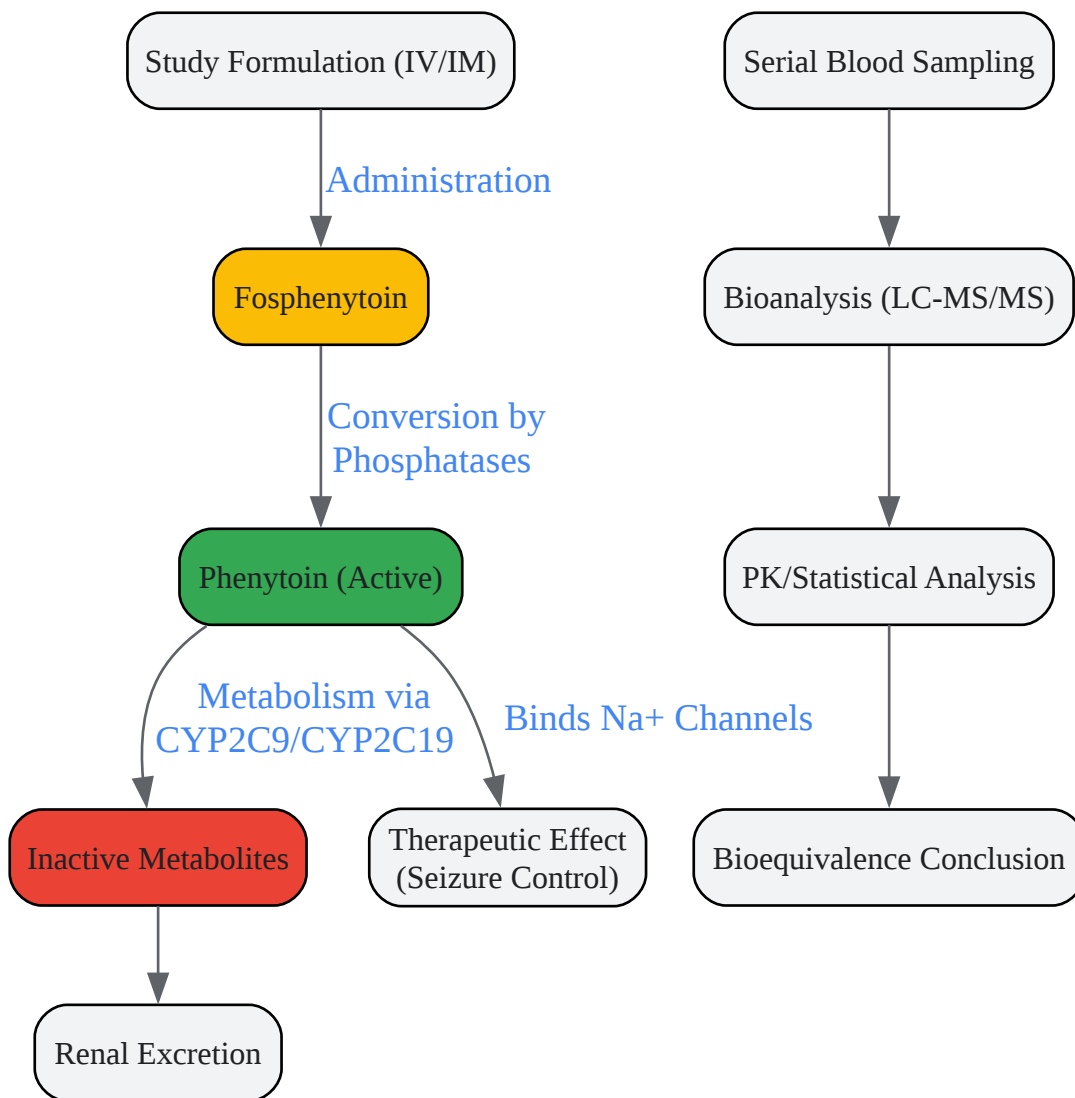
Study Formulation (IV/IM)

Administration

Fosphenytoin

Conversion by Phosphatases

Phenytoin (Active)

Metabolism via CYP2C9/CYP2C19

Binds Na+ Channels

Inactive Metabolites

Therapeutic Effect (Seizure Control)

Renal Excretion

Serial Blood Sampling

Bioanalysis (LC-MS/MS)

PK/Statistical Analysis

Bioequivalence Conclusion